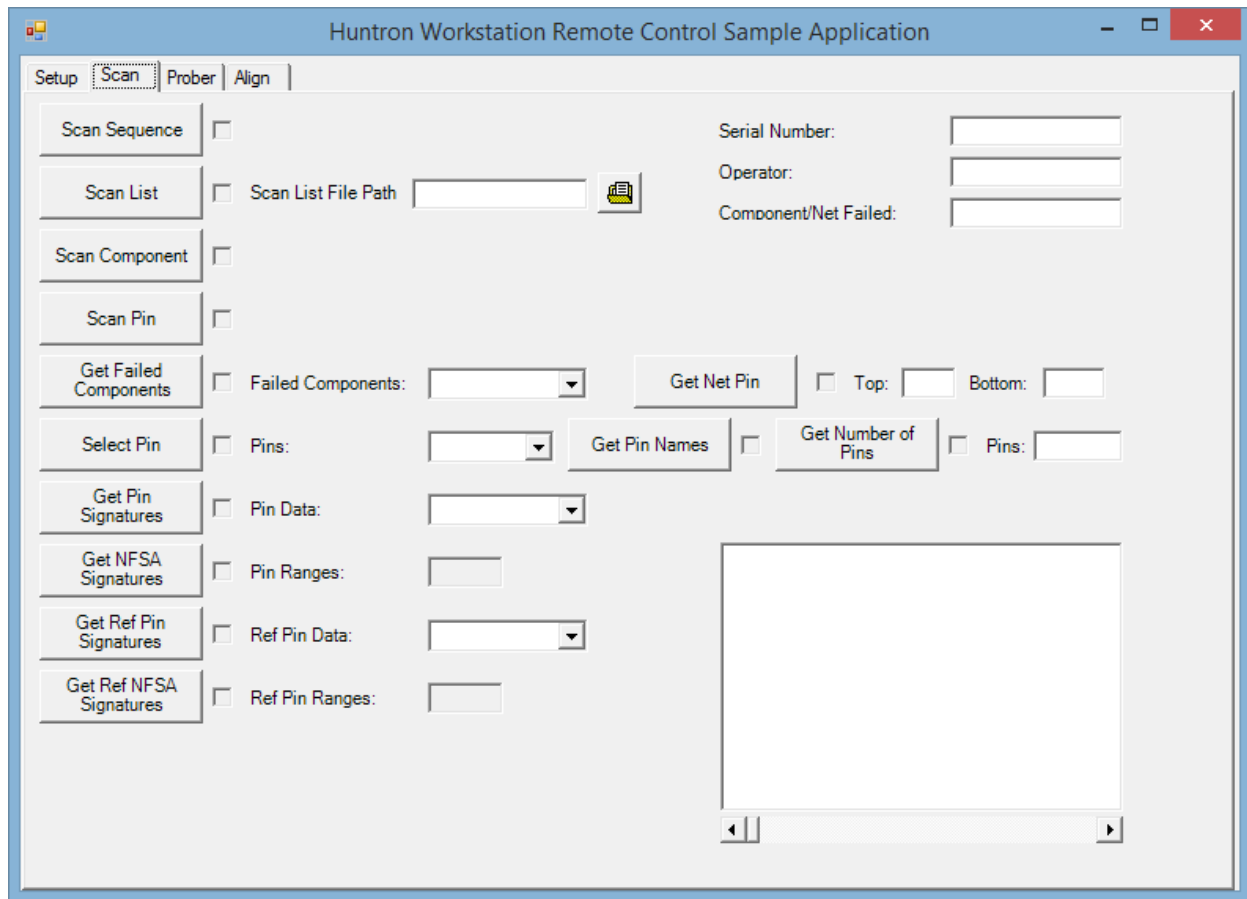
Huntron Workstation Remote Control Sample Application

Setup Scan Prober Align

Scan Sequence

Scan List
Scan List File Path

Scan Component

Scan Pin

Serial Number:
Operator:
Component/Net Failed:

Get Failed Components
Failed Components:

Get Net Pin
Top:
Bottom:

Select Pin
Pins:

Get Pin Names

Get Number of Pins
Pins:

Get Pin Signatures
Pin Data:

Get NFSA Signatures
Pin Ranges:

Get Ref Pin Signatures
Ref Pin Data:

Get Ref NFSA Signatures
Ref Pin Ranges: